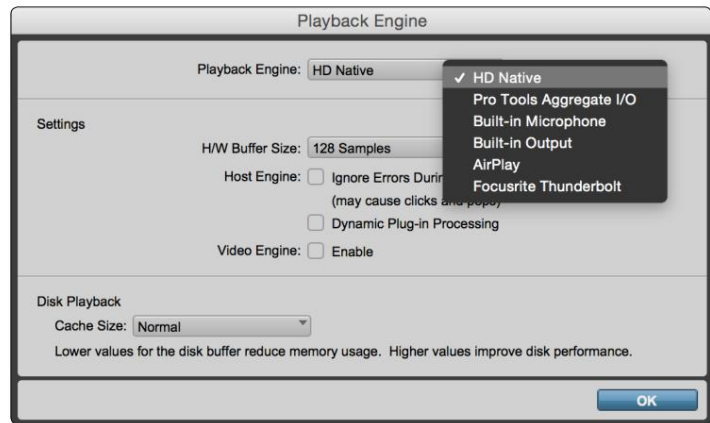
Playback Engine

Playback Engine: HD Native

✓ HD Native
Pro Tools Aggregate I/O
Built-in Microphone
Built-in Output
AirPlay
Focusrite Thunderbolt

Settings

H/W Buffer Size: 128 Samples

Host Engine: Ignore Errors Durin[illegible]
(may cause clicks and pops)

Dynamic Plug-in Processing

Video Engine: Enable

Disk Playback

Cache Size: Normal

Lower values for the disk buffer reduce memory usage. Higher values improve disk performance.

OK